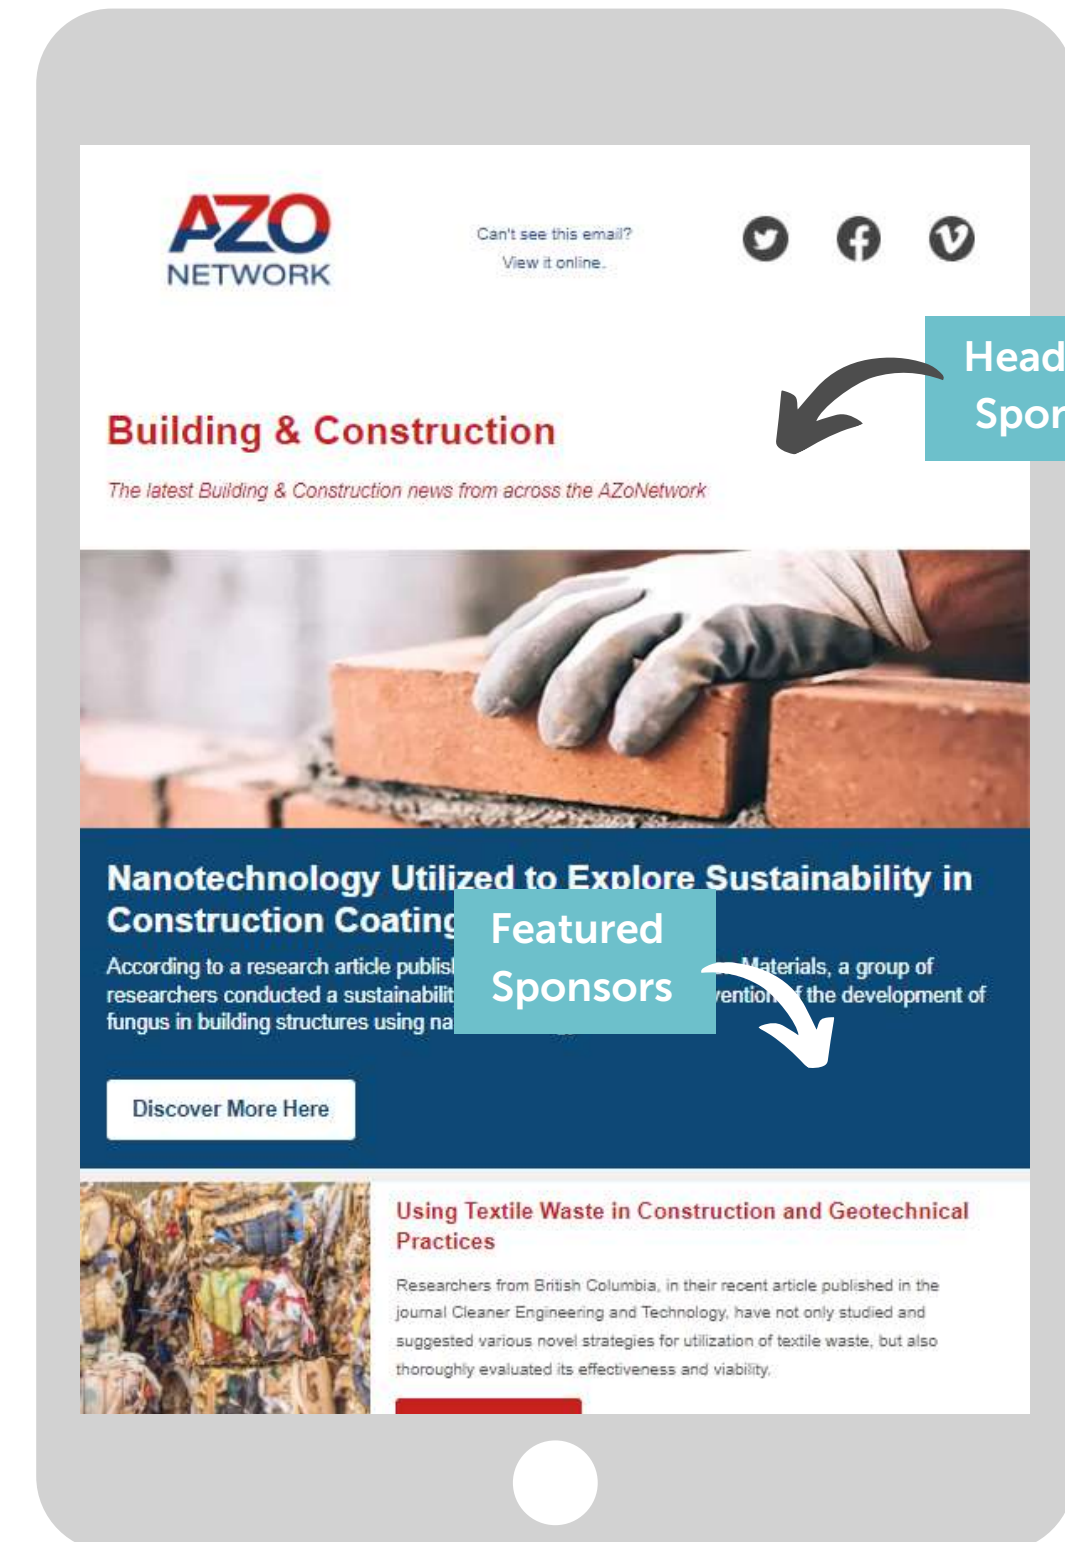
AZO NETWORK

Can't see this email? View it online.

Head
Spon

Building & Construction

The latest Building & Construction news from across the AZoNetwork

Nanotechnology Utilized to Explore Sustainability in Construction Coating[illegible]

Featured Sponsors

According to a research article publis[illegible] Materials, a group of researchers conducted a sustainabilit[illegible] vention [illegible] f the development of fungus in building structures using na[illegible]

Discover More Here

Using Textile Waste in Construction and Geotechnical Practices

Researchers from British Columbia, in their recent article published in the journal Cleaner Engineering and Technology, have not only studied and suggested various novel strategies for utilization of textile waste, but also thoroughly evaluated its effectiveness and viability.